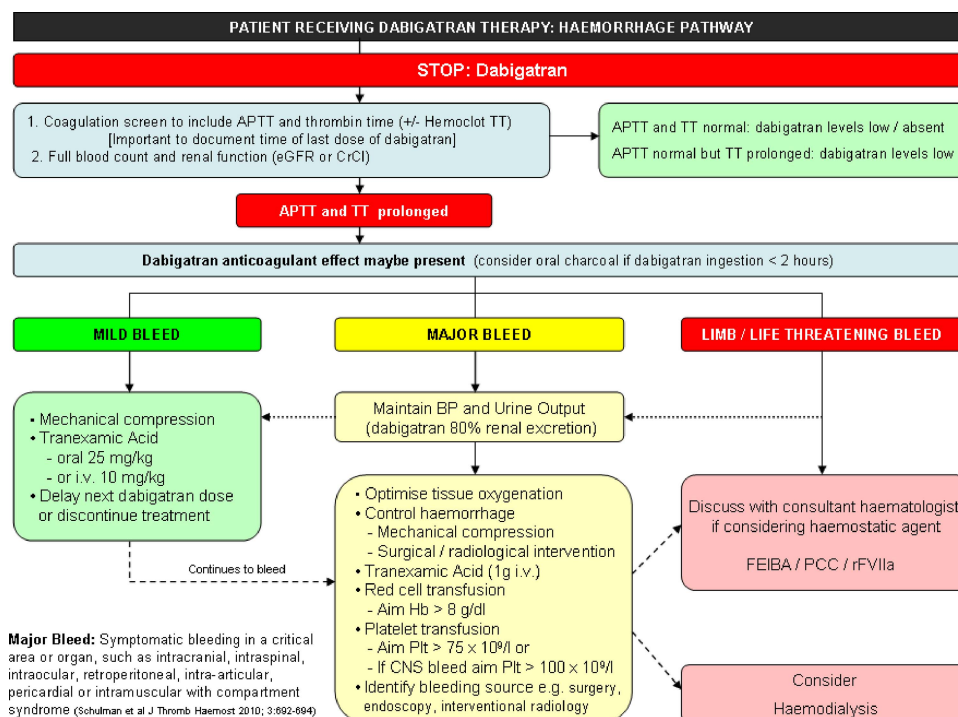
PATIENT RECEIVING DABIGATRAN THERAPY: HAEMORRHAGE PATHWAY

STOP: Dabigatran

1. Coagulation screen to include APTT and thrombin time (+/- Hemoclot TT) [Important to document time of last dose of dabigatran]
2. Full blood count and renal function (eGFR or CrCl)

APTT and TT normal: dabigatran levels low / absent
APTT normal but TT prolonged: dabigatran levels low

APTT and TT prolonged

Dabigatran anticoagulant effect maybe present (consider oral charcoal if dabigatran ingestion < 2 hours)

MILD BLEED

MAJOR BLEED

LIMB / LIFE THREATENING BLEED

• Mechanical compression
• Tranexamic Acid
- oral 25 mg/kg
- or i.v. 10 mg/kg
• Delay next dabigatran dose or discontinue treatment

Maintain BP and Urine Output (dabigatran 80% renal excretion)

Continues to bleed

• Optimise tissue oxygenation
• Control haemorrhage
- Mechanical compression
- Surgical / radiological intervention
• Tranexamic Acid (1g i.v.)
• Red cell transfusion
- Aim Hb > 8 g/dl
• Platelet transfusion
- Aim Plt > 75 x $10^9$/l or
- If CNS bleed aim Plt > 100 x $10^9$/l
• Identify bleeding source e.g. surgery, endoscopy, interventional radiology

Discuss with consultant haematologist if considering haemostatic agent

FEIBA / PCC / rFVIIa

Consider

Haemodialysis

Major Bleed: Symptomatic bleeding in a critical area or organ, such as intracranial, intraspinal, intraocular, retroperitoneal, intra-articular, pericardial or intramuscular with compartment syndrome (Schulman et al J Thromb Haemost 2010; 3:692-694)